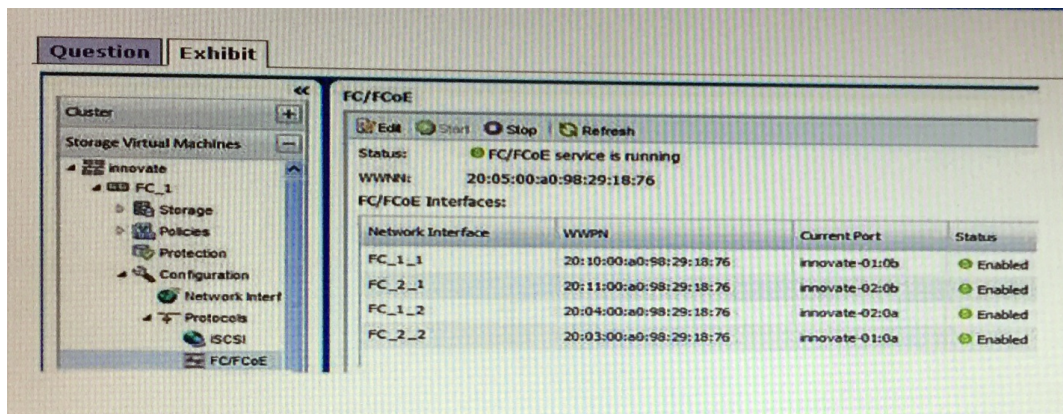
Question Exhibit

«

Cluster +

Storage Virtual Machines −

innovate

FC_1

Storage

Policies

Protection

Configuration

Network Interf

Protocols

iSCSI

FC/FCoE

FC/FCoE

Edit Start Stop Refresh

Status: FC/FCoE service is running

WWNN: 20:05:00:a0:98:29:18:76

FC/FCoE Interfaces:

| Network Interface | WWPN | Current Port | Status |
|---|---|---|---|
| FC_1_1 | 20:10:00:a0:98:29:18:76 | innovate-01:0b | Enabled |
| FC_2_1 | 20:11:00:a0:98:29:18:76 | innovate-02:0b | Enabled |
| FC_1_2 | 20:04:00:a0:98:29:18:76 | innovate-02:0a | Enabled |
| FC_2_2 | 20:03:00:a0:98:29:18:76 | innovate-01:0a | Enabled |